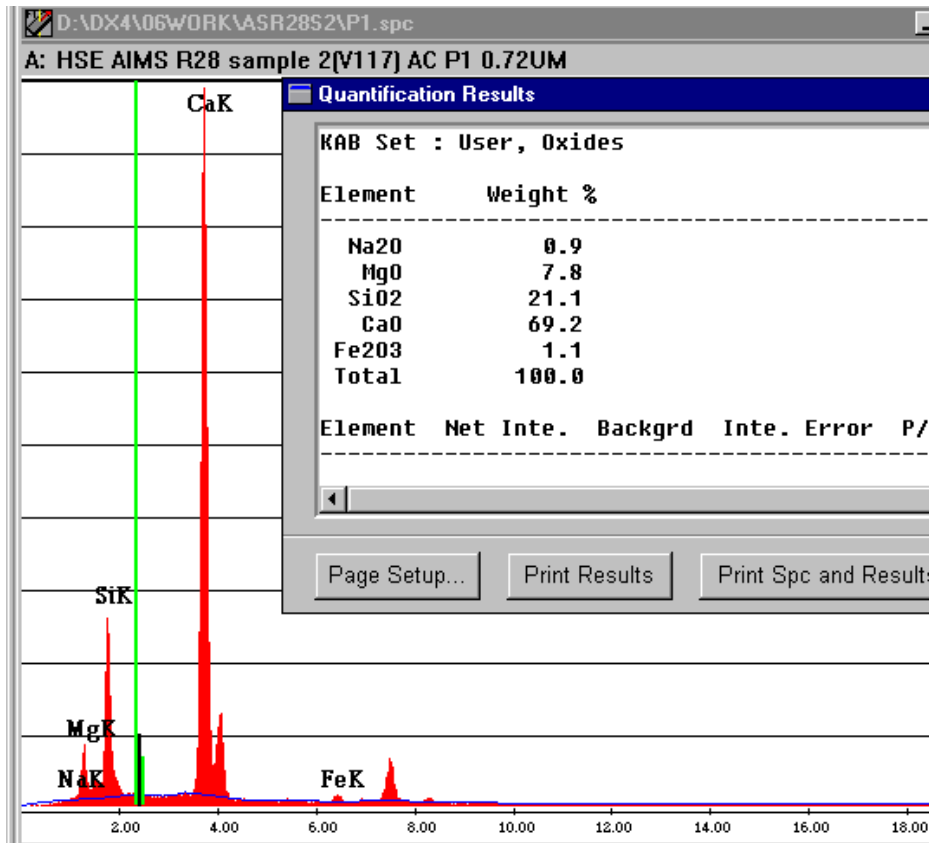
D:\DX4\06WORK\ASR28S2\P1.spc

A: HSE AIMS R28 sample 2(V117) AC P1 0.72UM

Quantification Results

KAB Set : User, Oxides

Element Weight %

| Element | Weight % |
|---|---|
| Na2O | 0.9 |
| MgO | 7.8 |
| SiO2 | 21.1 |
| CaO | 69.2 |
| Fe2O3 | 1.1 |
| Total | 100.0 |

Element Net Inte. Backgrd Inte. Error P/

Page Setup...

Print Results

Print Spc and Results

CaK

SiK

MgK

NaK

FeK

2.00 4.00 6.00 8.00 10.00 12.00 14.00 16.00 18.00